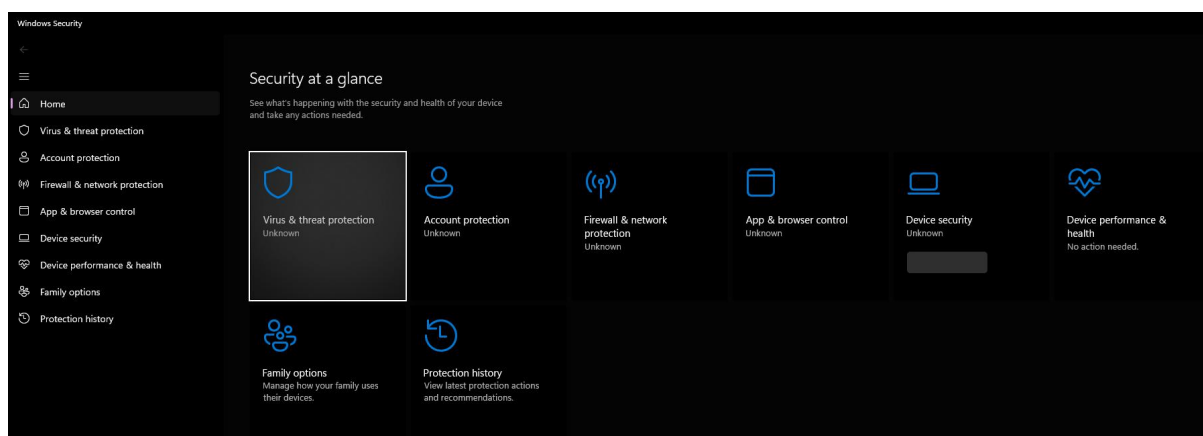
Windows Security

Home
Virus & threat protection
Account protection
Firewall & network protection
App & browser control
Device security
Device performance & health
Family options
Protection history

Security at a glance

See what's happening with the security and health of your device and take any actions needed.

Virus & threat protection
Unknown

Account protection
Unknown

Firewall & network protection
Unknown

App & browser control
Unknown

Device security
Unknown

Device performance & health
No action needed.

Family options
Manage how your family uses their devices.

Protection history
View latest protection actions and recommendations.